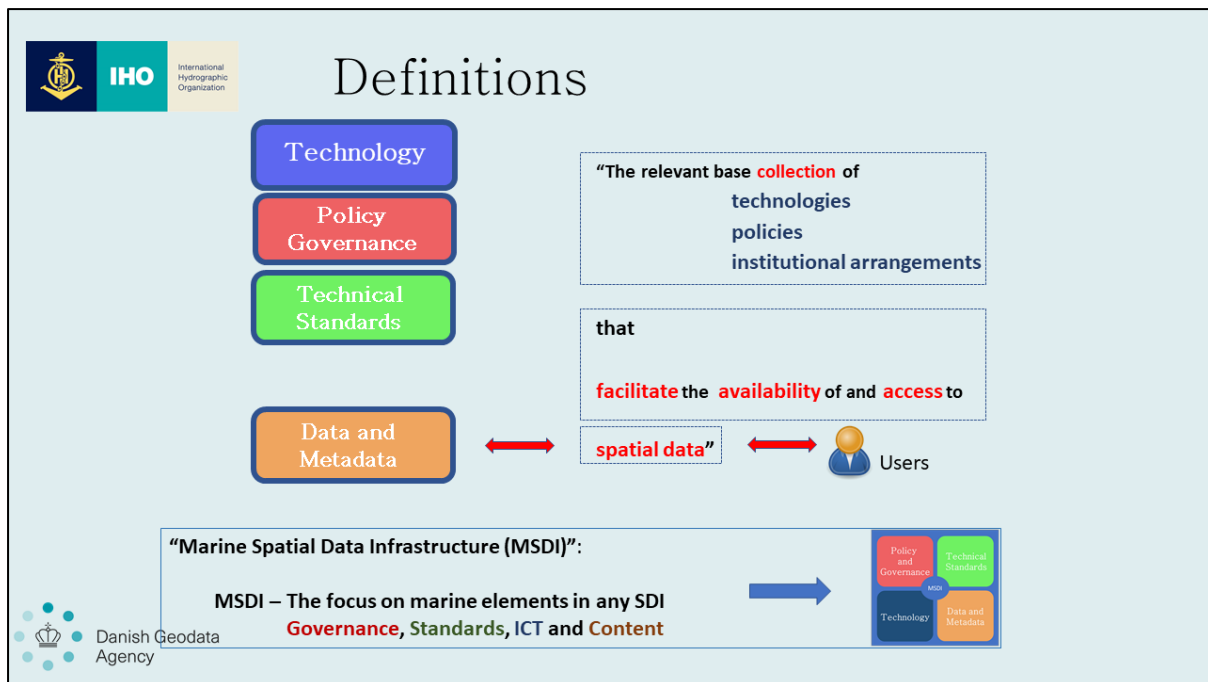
IHO International Hydrographic Organization

Definitions

Technology

Policy Governance

Technical Standards

Data and Metadata

"The relevant base collection of
technologies
policies
institutional arrangements

that

facilitate the availability of and access to

spatial data"

Users

"Marine Spatial Data Infrastructure (MSDI)":

MSDI – The focus on marine elements in any SDI
Governance, Standards, ICT and Content

Policy and Governance
Technical Standards
MSDI
Technology
Data and Metadata

Danish Geodata Agency